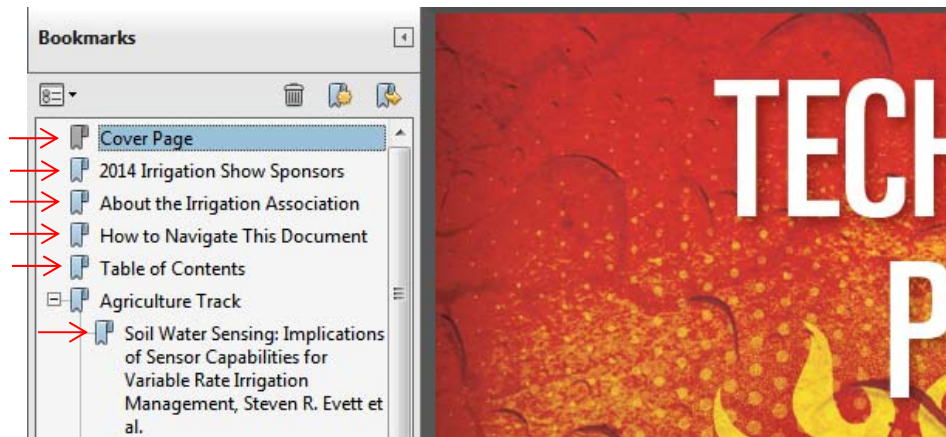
Bookmarks

Cover Page
2014 Irrigation Show Sponsors
About the Irrigation Association
How to Navigate This Document
Table of Contents
Agriculture Track
Soil Water Sensing: Implications of Sensor Capabilities for Variable Rate Irrigation Management, Steven R. Evett et al.

TECH
P